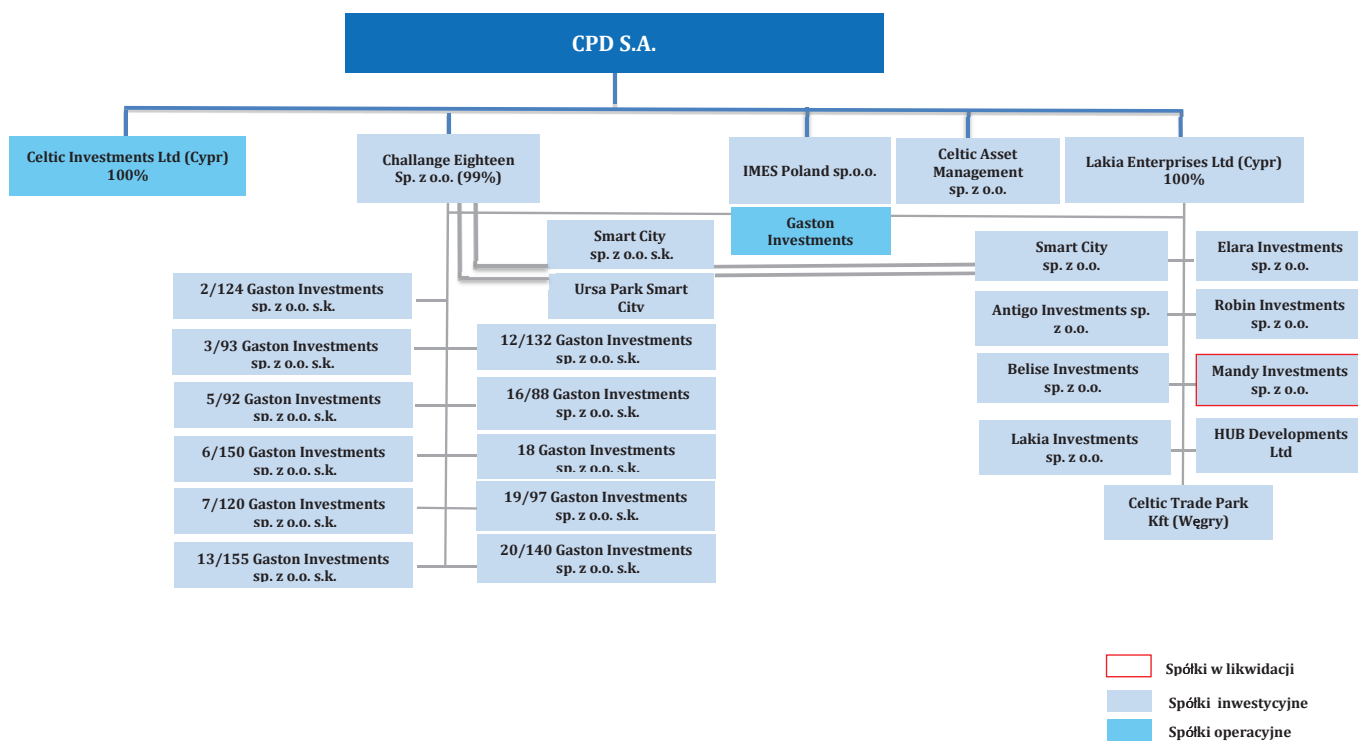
CPD S.A.

Celtic Investments Ltd (Cypr) 100%

Challange Eighteen Sp. z o.o. (99%)

IMES Poland sp.o.o.

Celtic Asset Management sp. z o.o.

Lakia Enterprises Ltd (Cypr) 100%

Gaston Investments

Smart City sp. z o.o. s.k.

Ursa Park Smart City

2/124 Gaston Investments sp. z o.o. s.k.

3/93 Gaston Investments sp. z o.o. s.k.

5/92 Gaston Investments sp. z o.o. s.k.

6/150 Gaston Investments sp. z o.o. s.k.

7/120 Gaston Investments sp. z o.o. s.k.

13/155 Gaston Investments sp. z o.o. s.k.

12/132 Gaston Investments sp. z o.o. s.k.

16/88 Gaston Investments sp. z o.o. s.k.

18 Gaston Investments sp. z o.o. s.k.

19/97 Gaston Investments sp. z o.o. s.k.

20/140 Gaston Investments sp. z o.o. s.k.

Smart City sp. z o.o.

Elara Investments sp. z o.o.

Antigo Investments sp. z o.o.

Robin Investments sp. z o.o.

Belise Investments sp. z o.o.

Mandy Investments sp. z o.o.

Lakia Investments sp. z o.o.

HUB Developments Ltd

Celtic Trade Park Kft (Węgry)

Spółki w likwidacji

Spółki inwestycyjne

Spółki operacyjne